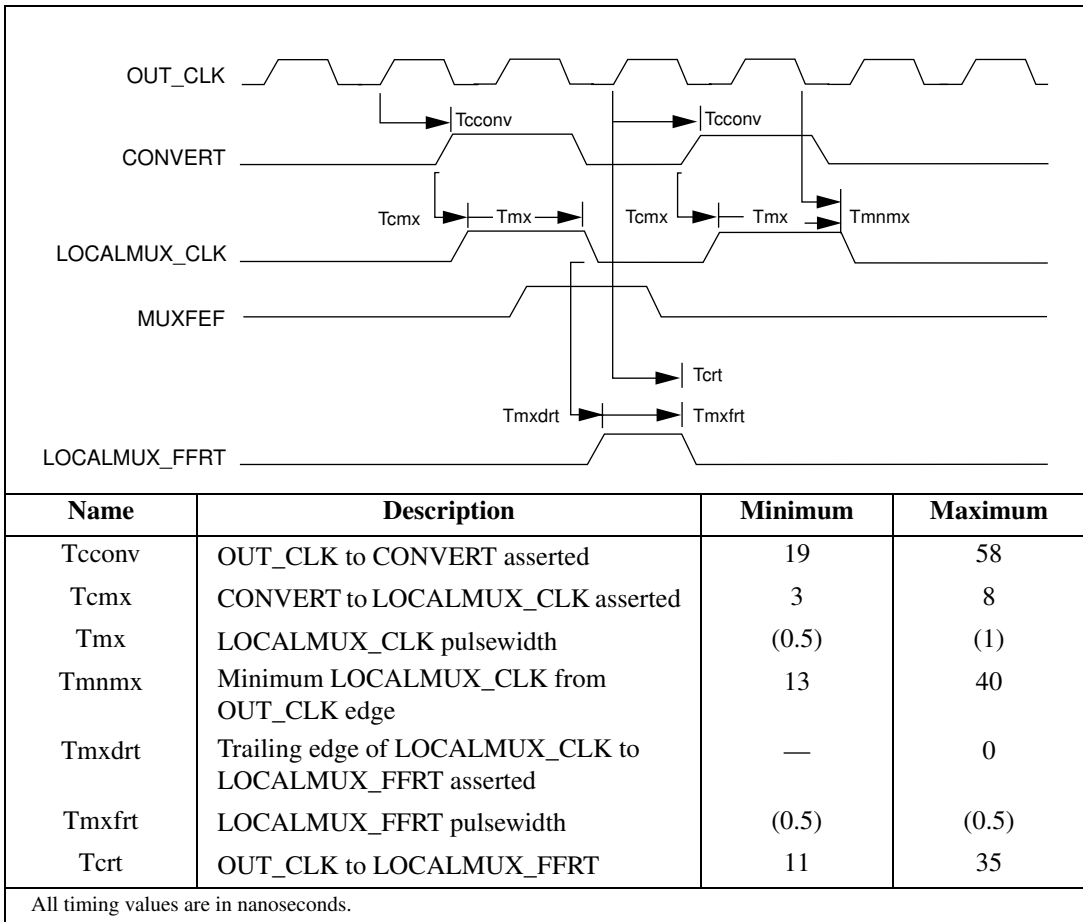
OUT_CLK

Tcconv

Tcconv

CONVERT

Tcmx

Tmx

Tcmx

Tmx

Tmnmx

LOCALMUX_CLK

MUXFEF

Tcrt

Tmxdrt

Tmxfrt

LOCALMUX_FFRT

| Name | Description | Minimum | Maximum |
|---|---|---|---|
| Tcconv | OUT_CLK to CONVERT asserted | 19 | 58 |
| Tcmx | CONVERT to LOCALMUX_CLK asserted | 3 | 8 |
| Tmx | LOCALMUX_CLK pulsewidth | (0.5) | (1) |
| Tmnmx | Minimum LOCALMUX_CLK from OUT_CLK edge | 13 | 40 |
| Tmxdrt | Trailing edge of LOCALMUX_CLK to LOCALMUX_FFRT asserted | — | 0 |
| Tmxfrt | LOCALMUX_FFRT pulsewidth | (0.5) | (0.5) |
| Tcrt | OUT_CLK to LOCALMUX_FFRT | 11 | 35 |

All timing values are in nanoseconds.